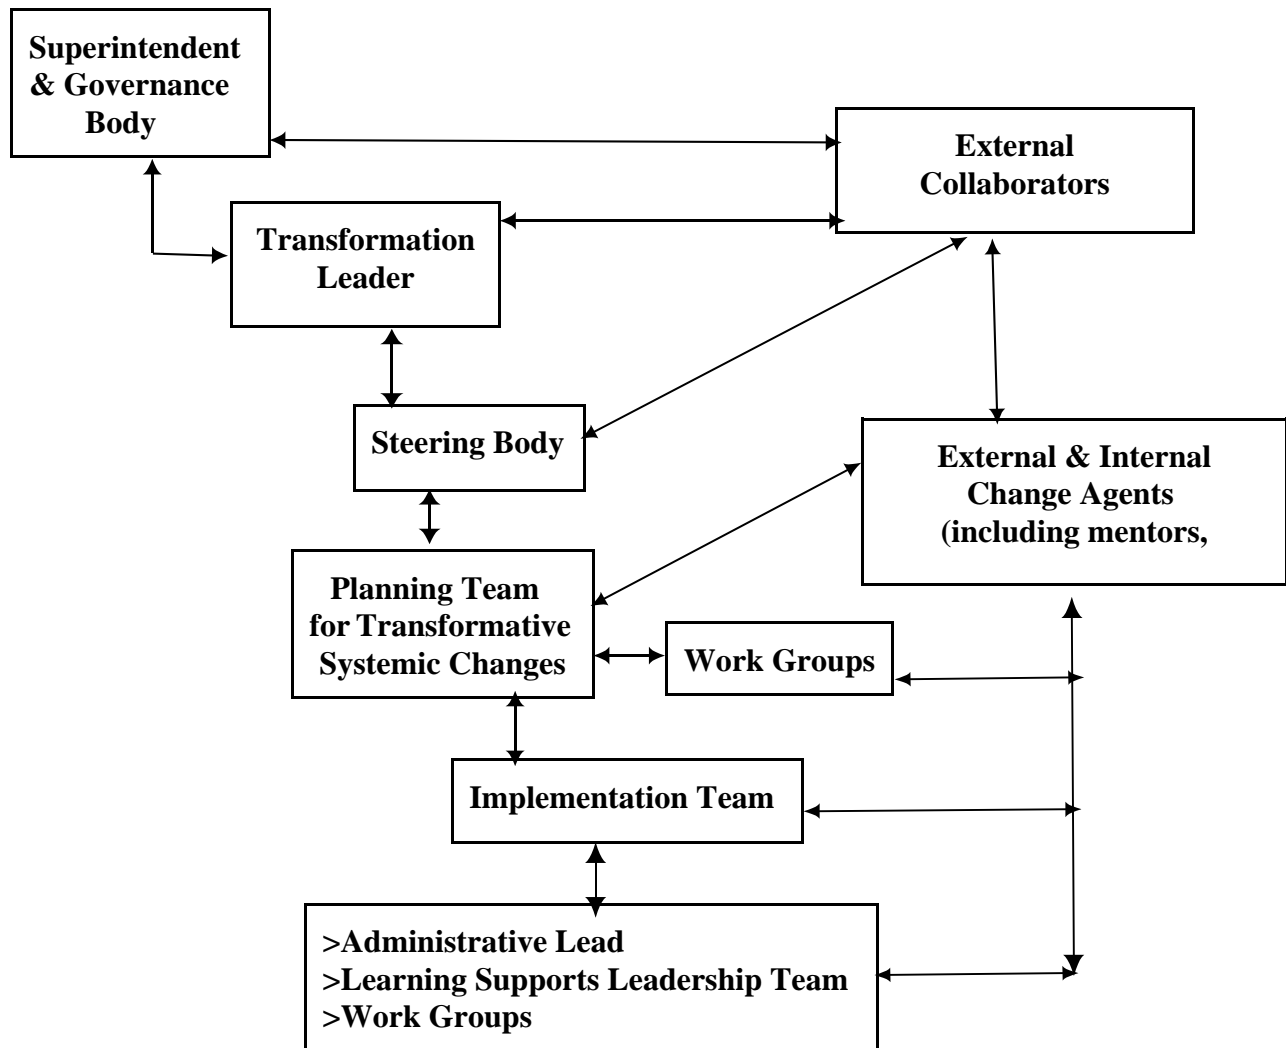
Superintendent & Governance Body

External Collaborators

Transformation Leader

Steering Body

External & Internal Change Agents (including mentors,

Planning Team for Transformative Systemic Changes

Work Groups

Implementation Team

>Administrative Lead
>Learning Supports Leadership Team
>Work Groups